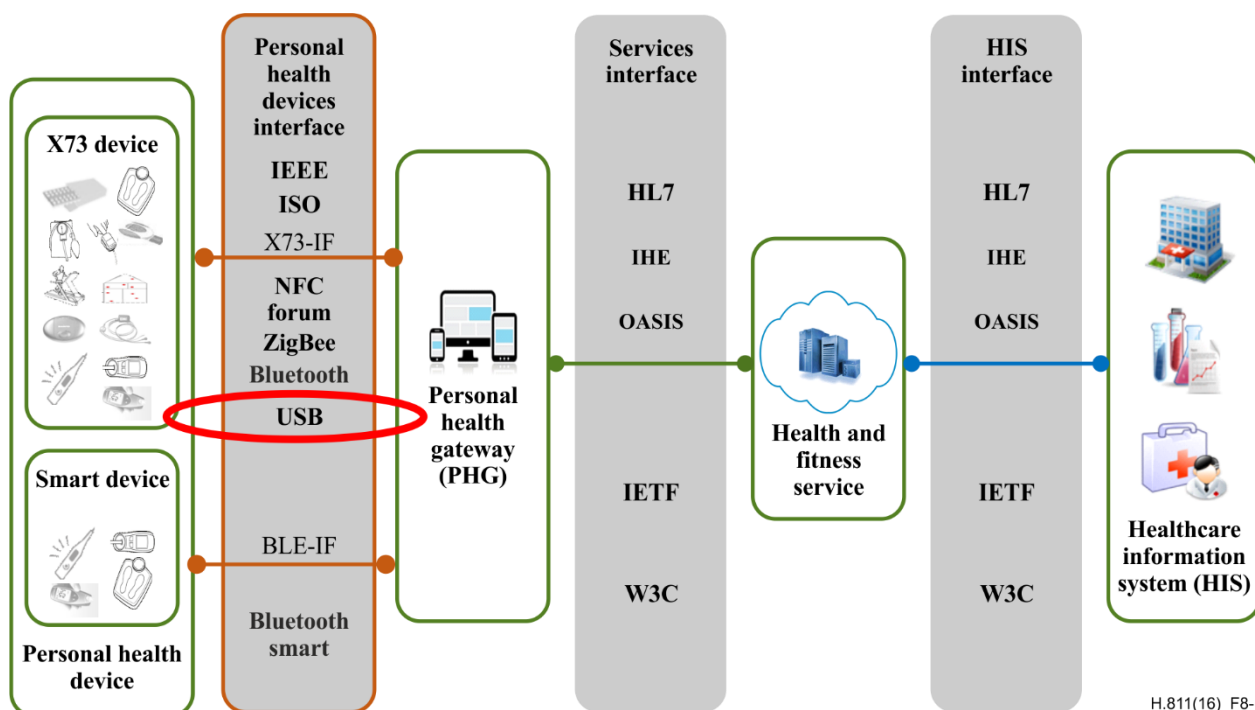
X73 device

Smart device

Personal health device

Personal health devices interface

IEEE

ISO

X73-IF

NFC forum

ZigBee

Bluetooth

USB

BLE-IF

Bluetooth smart

Personal health gateway (PHG)

Services interface

HL7

IHE

OASIS

IETF

W3C

Health and fitness service

HIS interface

HL7

IHE

OASIS

IETF

W3C

Healthcare information system (HIS)

H.811(16)_F8-